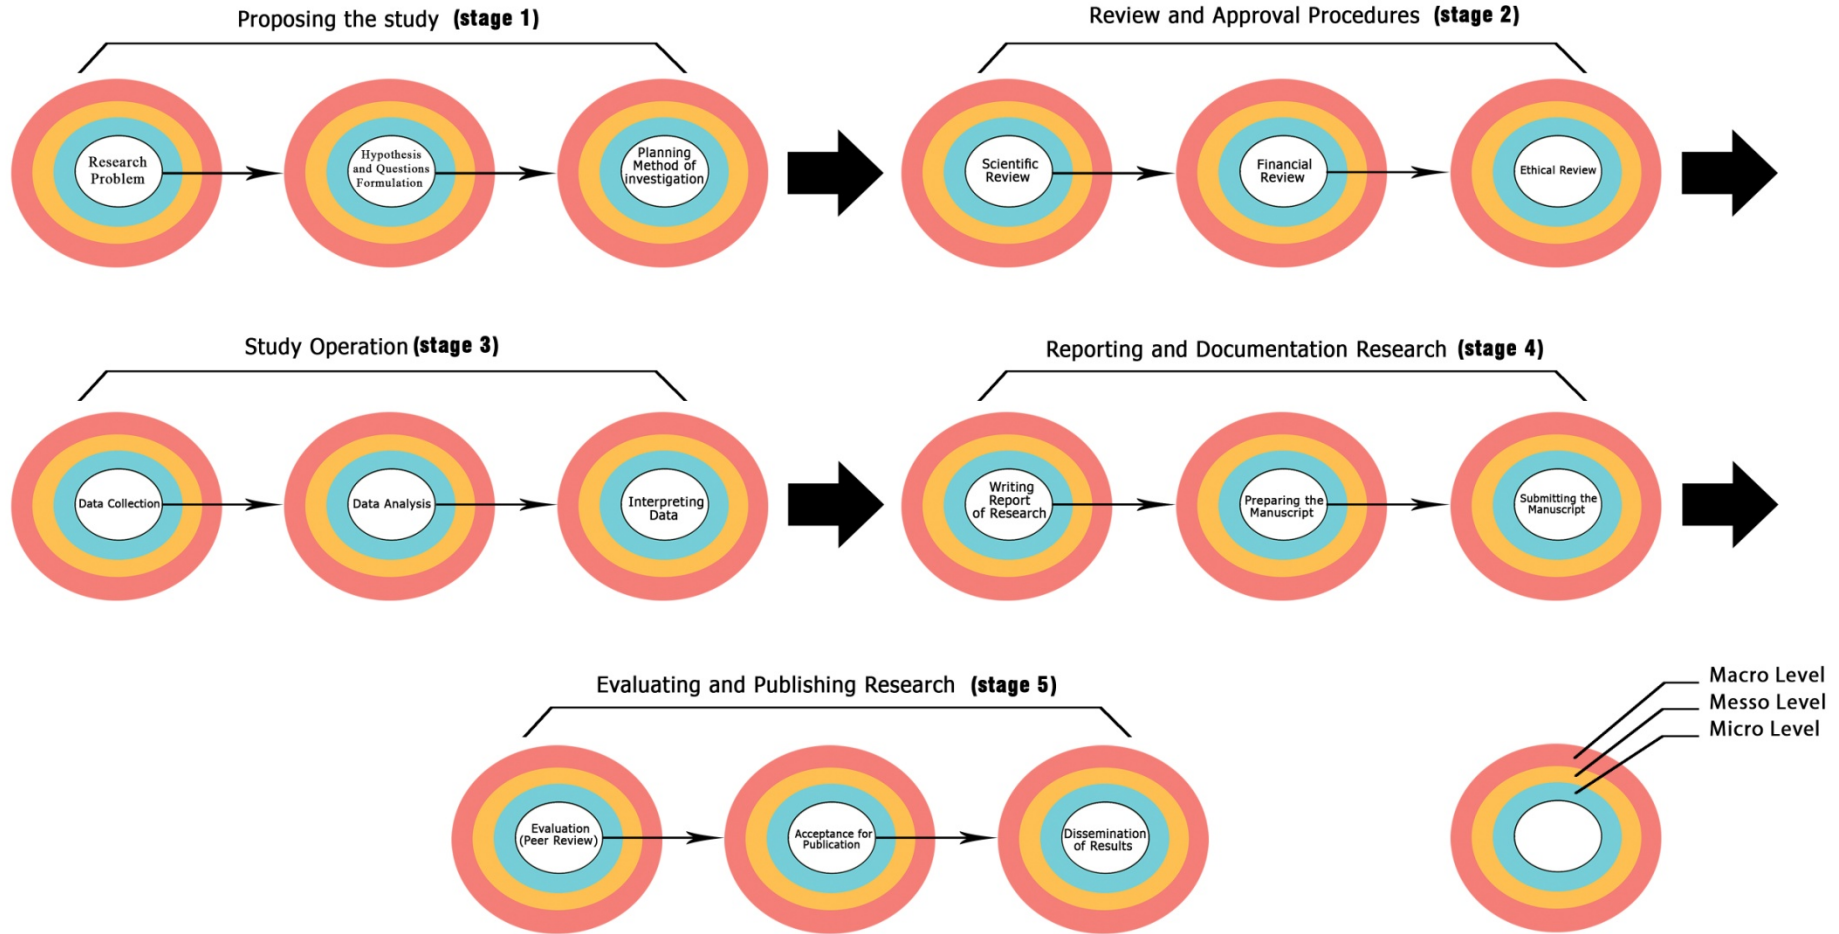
Proposing the study (stage 1)

Research Problem

Hypothesis and Questions Formulation

Planning Method of investigation

Review and Approval Procedures (stage 2)

Scientific Review

Financial Review

Ethical Review

Study Operation (stage 3)

Data Collection

Data Analysis

Interpreting Data

Reporting and Documentation Research (stage 4)

Writing Report of Research

Preparing the Manuscript

Submitting the Manuscript

Evaluating and Publishing Research (stage 5)

Evaluation (Peer Review)

Acceptance for Publication

Dissemination of Results

Macro Level
Messo Level
Micro Level